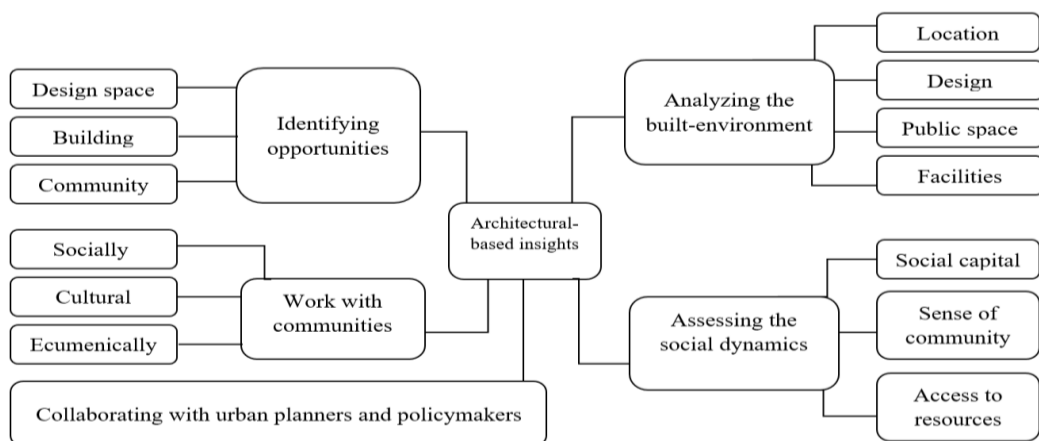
Design space

Building

Community

Identifying opportunities

Analyzing the built-environment

Location

Design

Public space

Facilities

Architectural-based insights

Socially

Cultural

Ecumenically

Work with communities

Assessing the social dynamics

Social capital

Sense of community

Access to resources

Collaborating with urban planners and policymakers